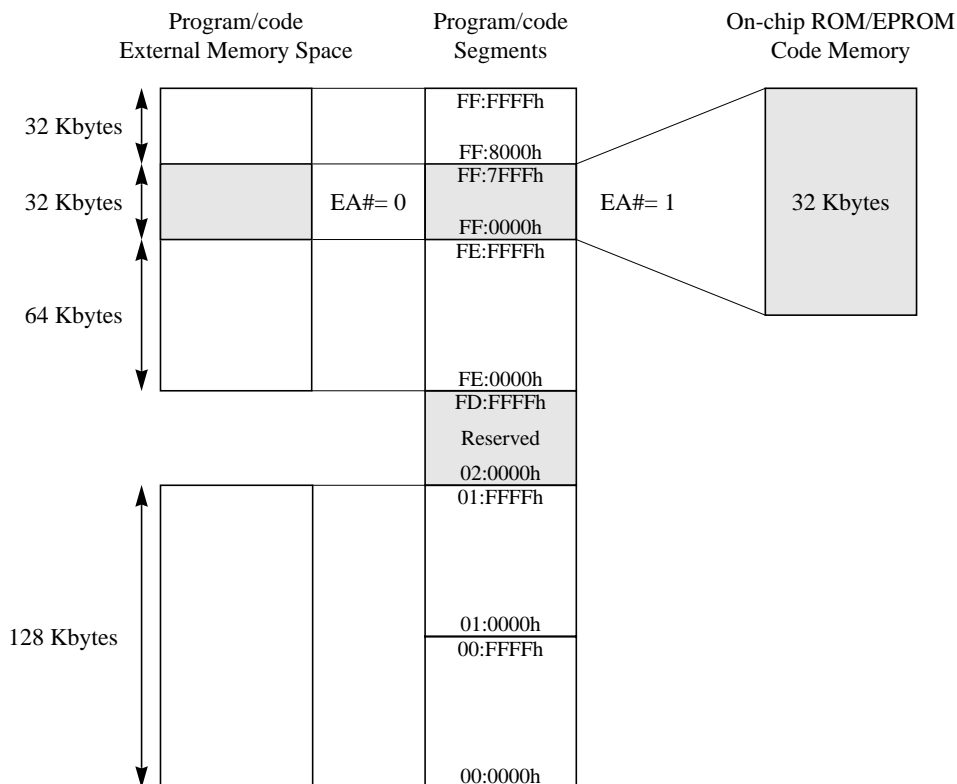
Program/code
External Memory Space

Program/code
Segments

On-chip ROM/EPROM
Code Memory

32 Kbytes

FF:FFFFh

FF:8000h

32 Kbytes

EA#= 0

FF:7FFFh

FF:0000h

EA#= 1

32 Kbytes

FE:FFFFh

64 Kbytes

FE:0000h

FD:FFFFh

Reserved

02:0000h

01:FFFFh

128 Kbytes

01:0000h

00:FFFFh

00:0000h